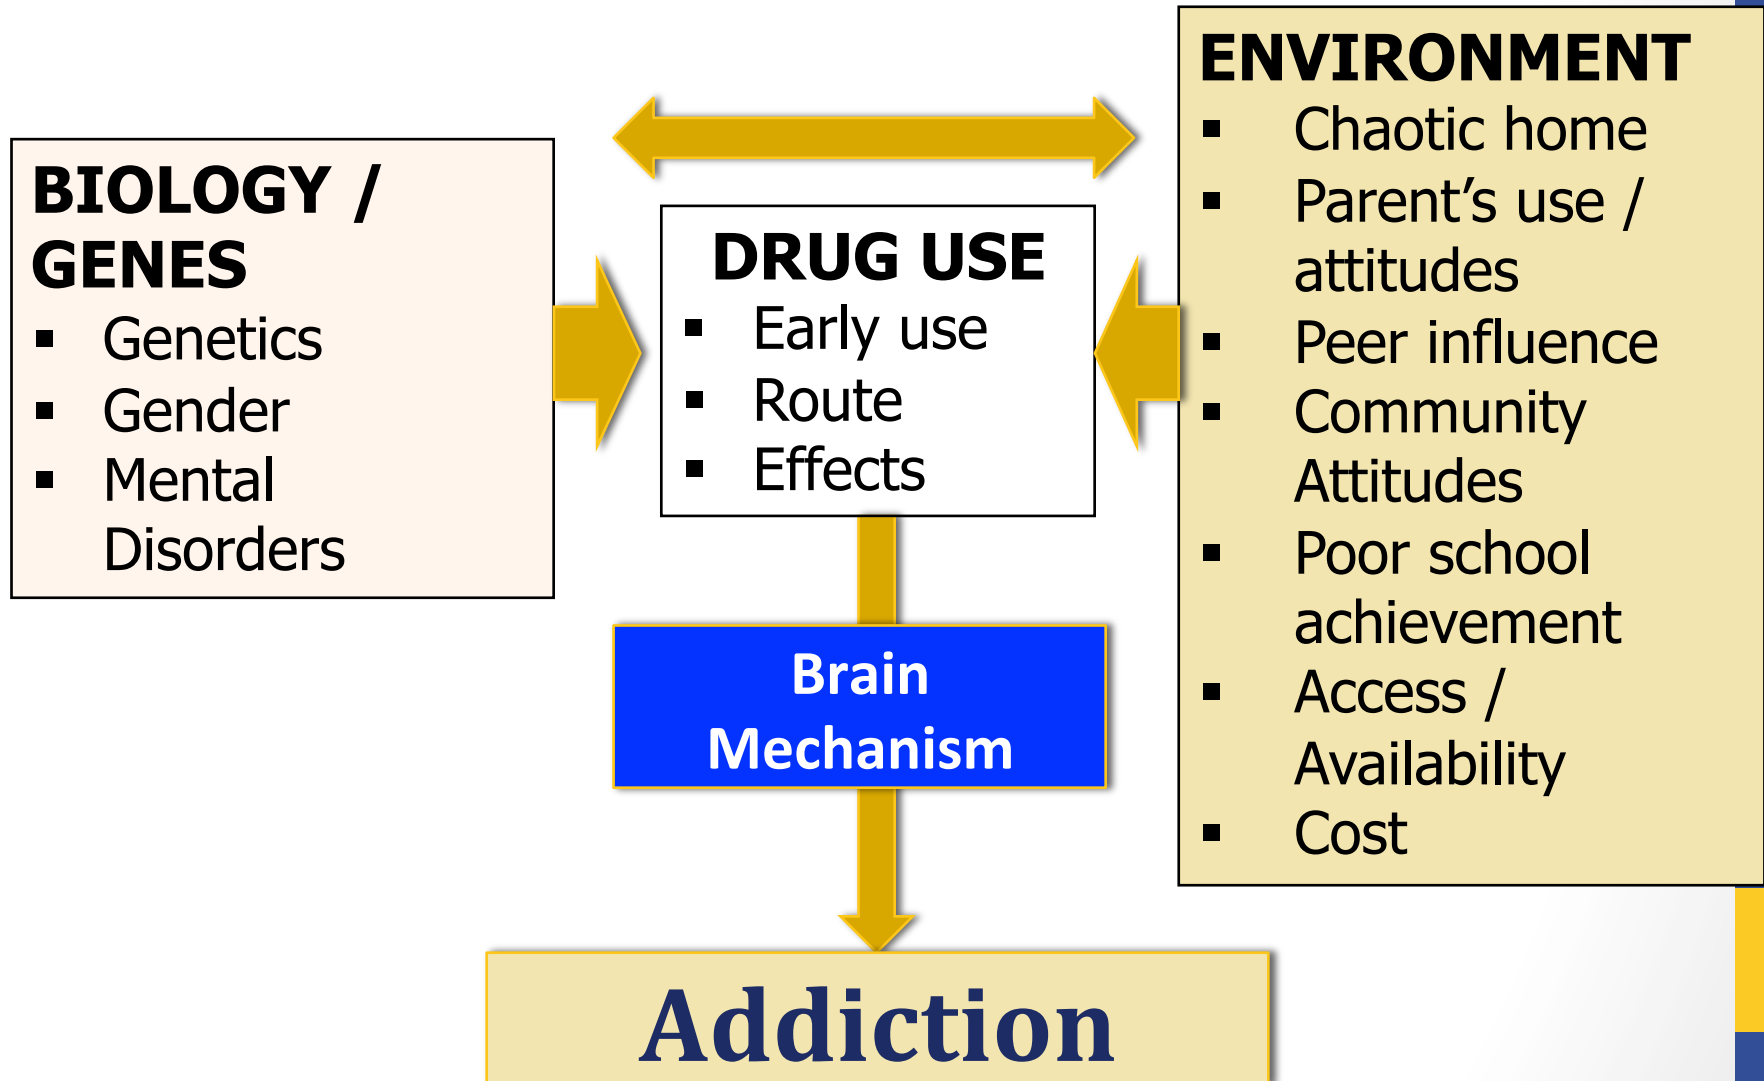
BIOLOGY / GENES
- Genetics
- Gender
- Mental Disorders

DRUG USE
- Early use
- Route
- Effects

ENVIRONMENT
- Chaotic home
- Parent's use / attitudes
- Peer influence
- Community Attitudes
- Poor school achievement
- Access / Availability
- Cost

Brain Mechanism

Addiction